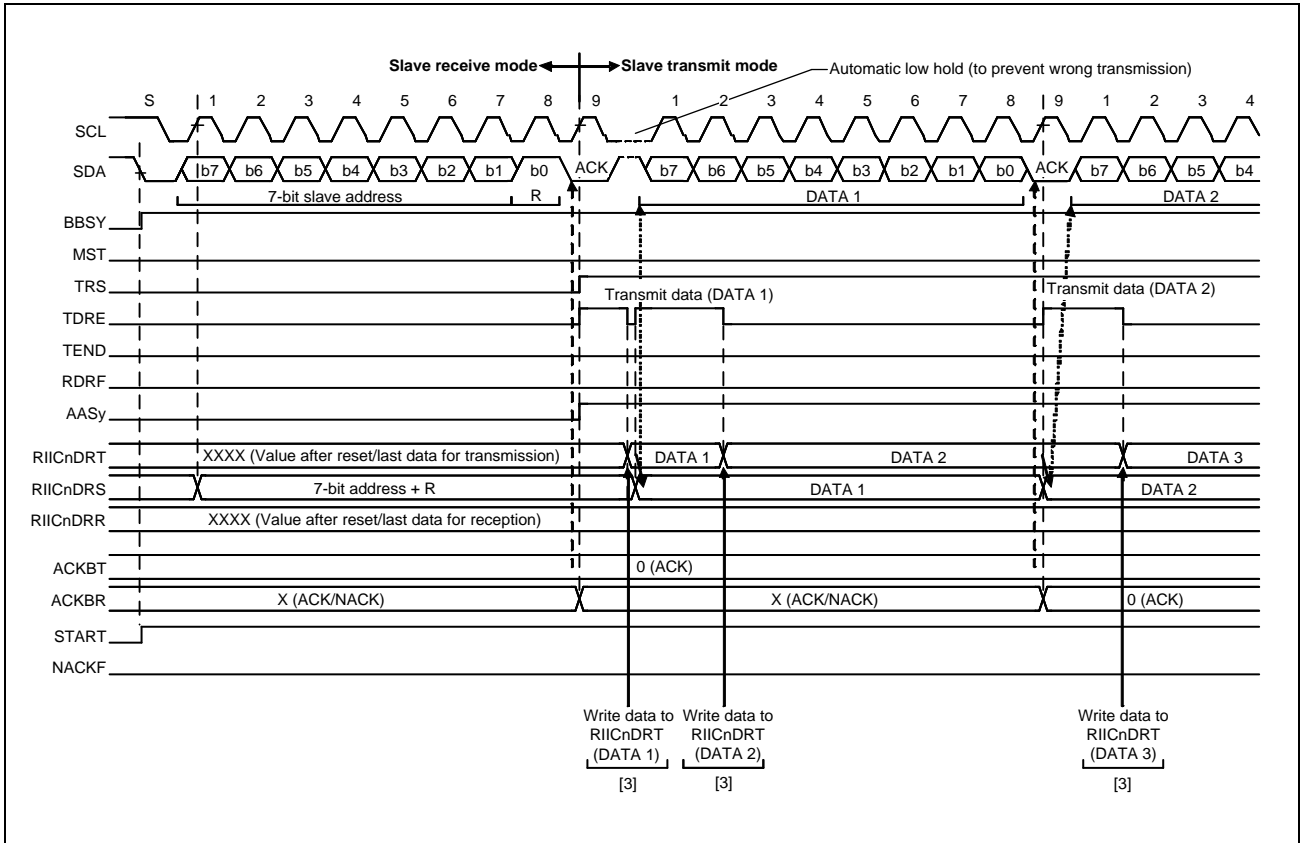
Slave receive mode    Slave transmit mode    Automatic low hold (to prevent wrong transmission)

S  1  2  3  4  5  6  7  8  9  1  2  3  4  5  6  7  8  9  1  2  3  4

SCL

SDA  b7  b6  b5  b4  b3  b2  b1  b0  ACK  b7  b6  b5  b4  b3  b2  b1  b0  ACK  b7  b6  b5  b4

7-bit slave address  R  DATA 1  DATA 2

BBSY

MST

TRS

Transmit data (DATA 1)  Transmit data (DATA 2)

TDRE

TEND

RDRF

AASy

RIICnDRT  XXXX (Value after reset/last data for transmission)  DATA 1  DATA 2  DATA 3

RIICnDRS  7-bit address + R  DATA 1  DATA 2

RIICnDRR  XXXX (Value after reset/last data for reception)

ACKBT  0 (ACK)

ACKBR  X (ACK/NACK)  X (ACK/NACK)  0 (ACK)

START

NACKF

Write data to RIICnDRT (DATA 1)  [3]

Write data to RIICnDRT (DATA 2)  [3]

Write data to RIICnDRT (DATA 3)  [3]